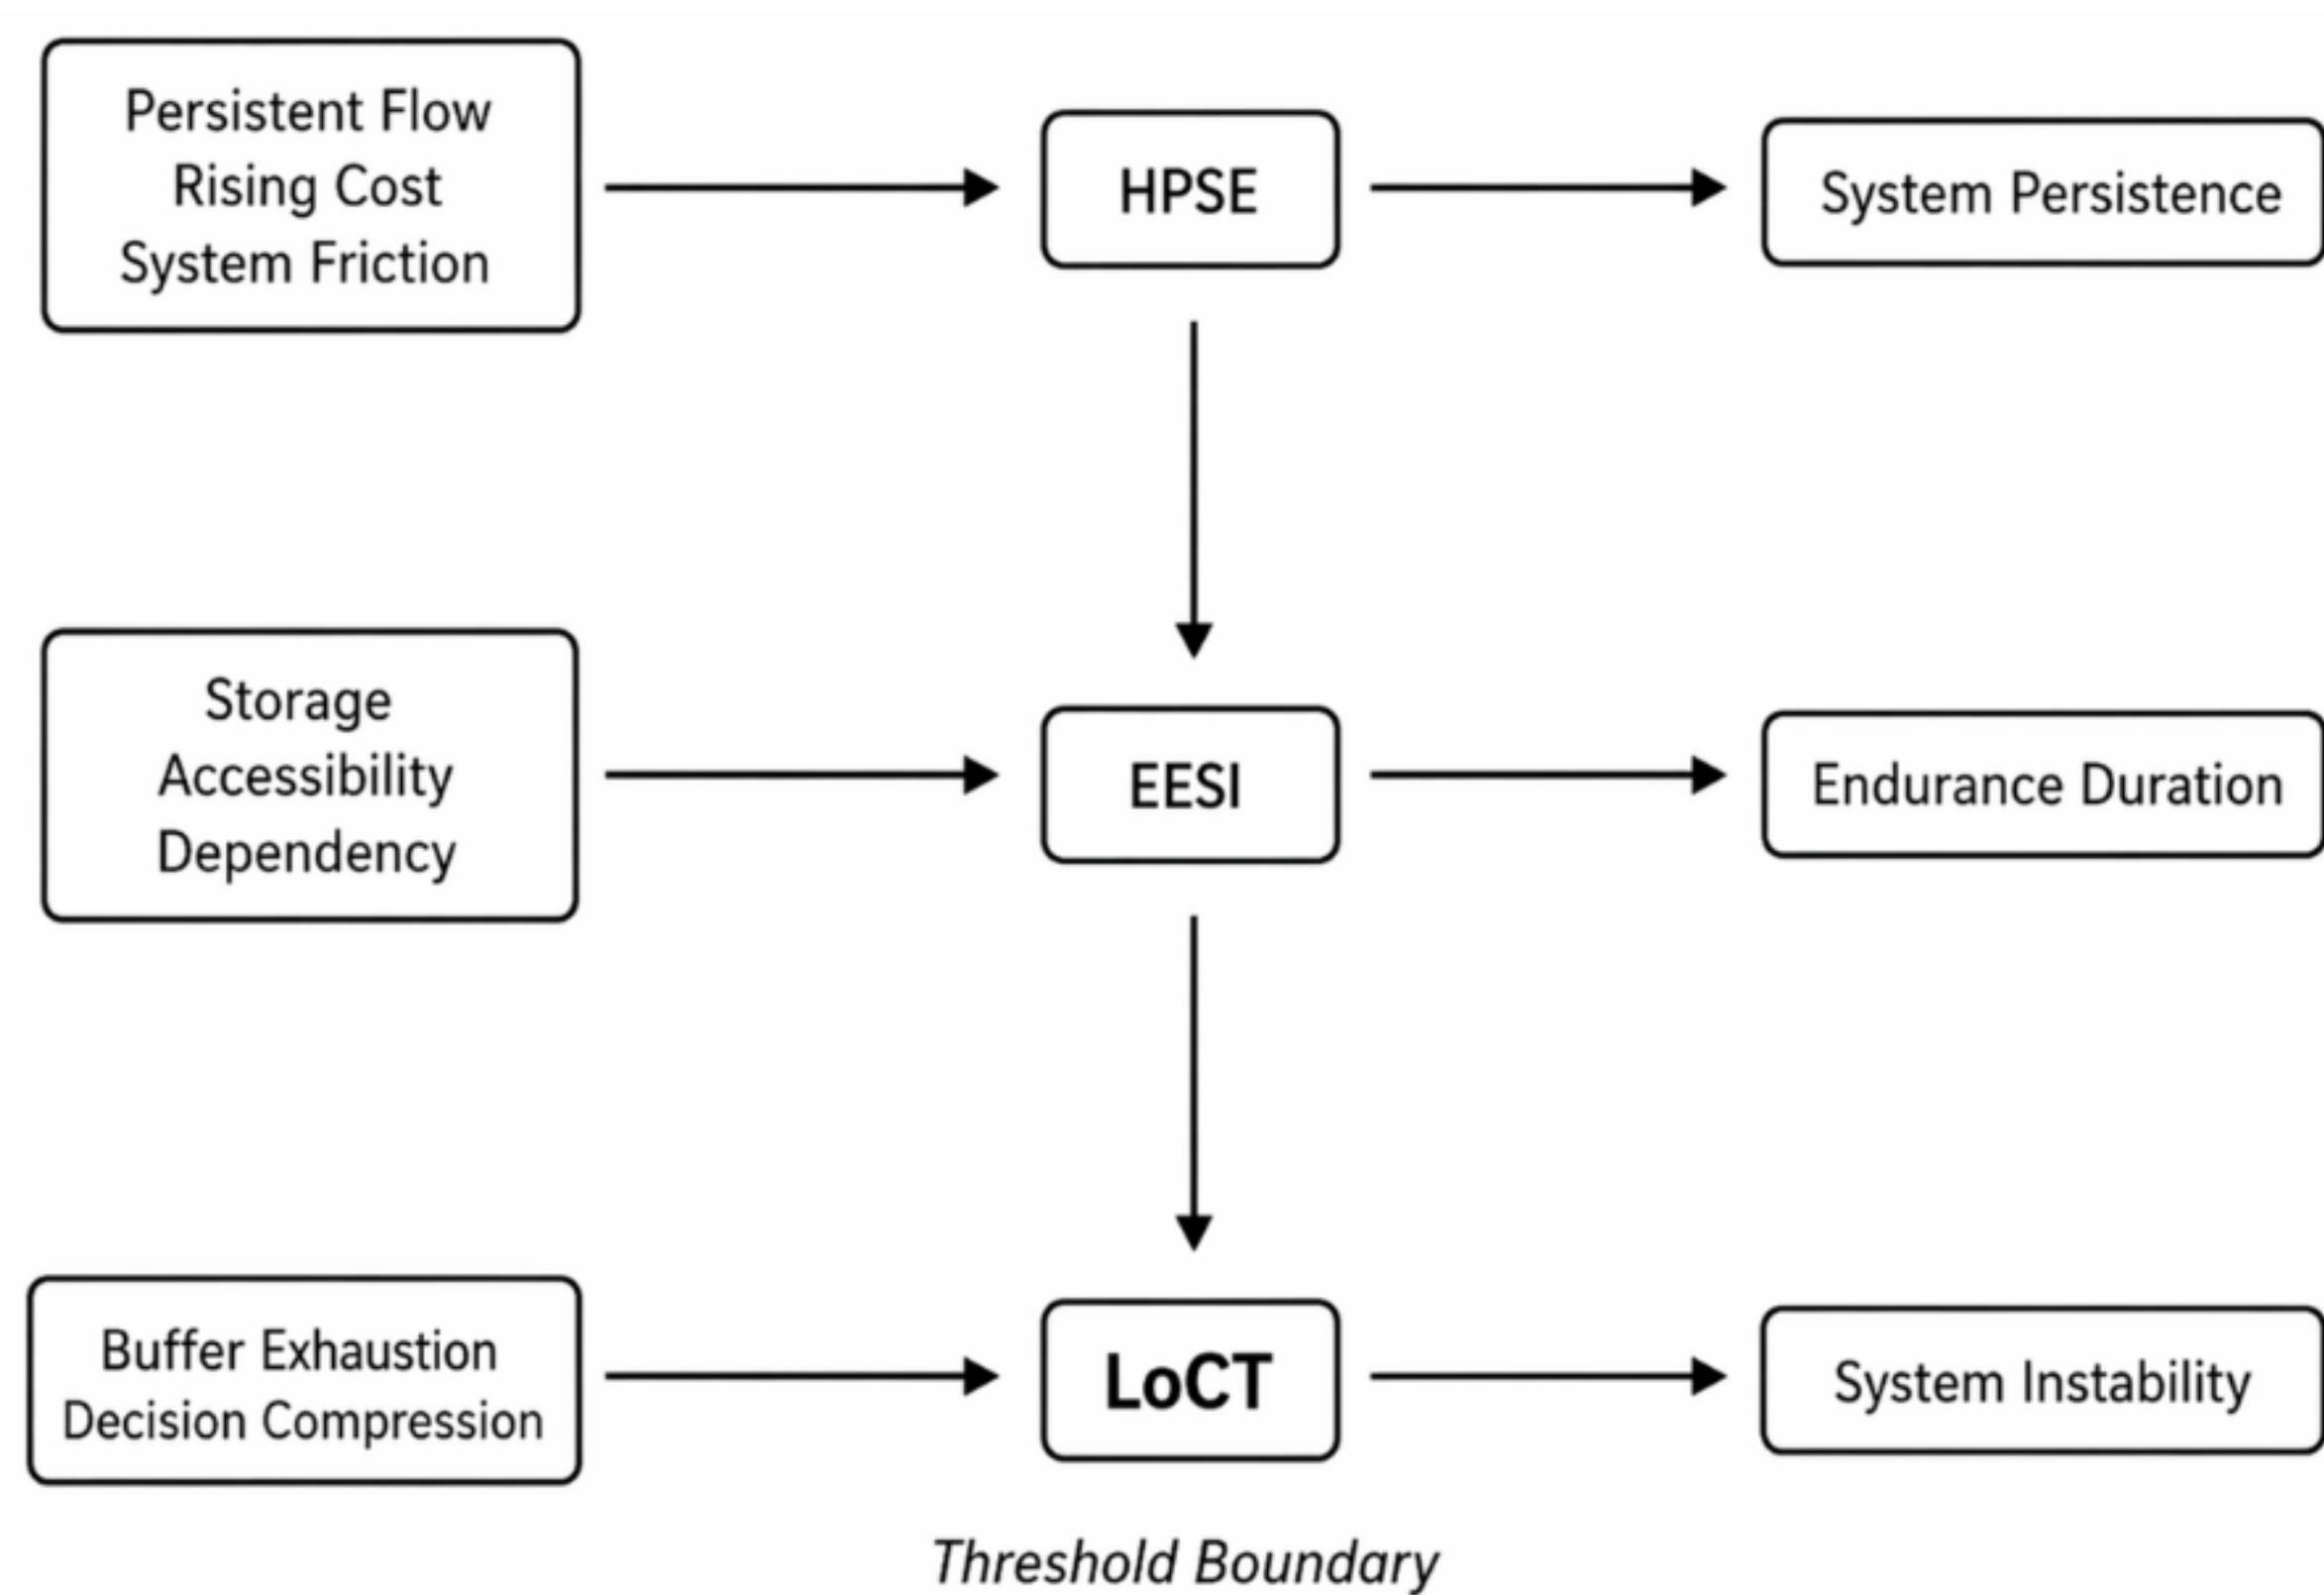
Persistent Flow
Rising Cost
System Friction

HPSE

System Persistence

Storage
Accessibility
Dependency

EESI

Endurance Duration

Buffer Exhaustion
Decision Compression

LoCT

System Instability

Threshold Boundary